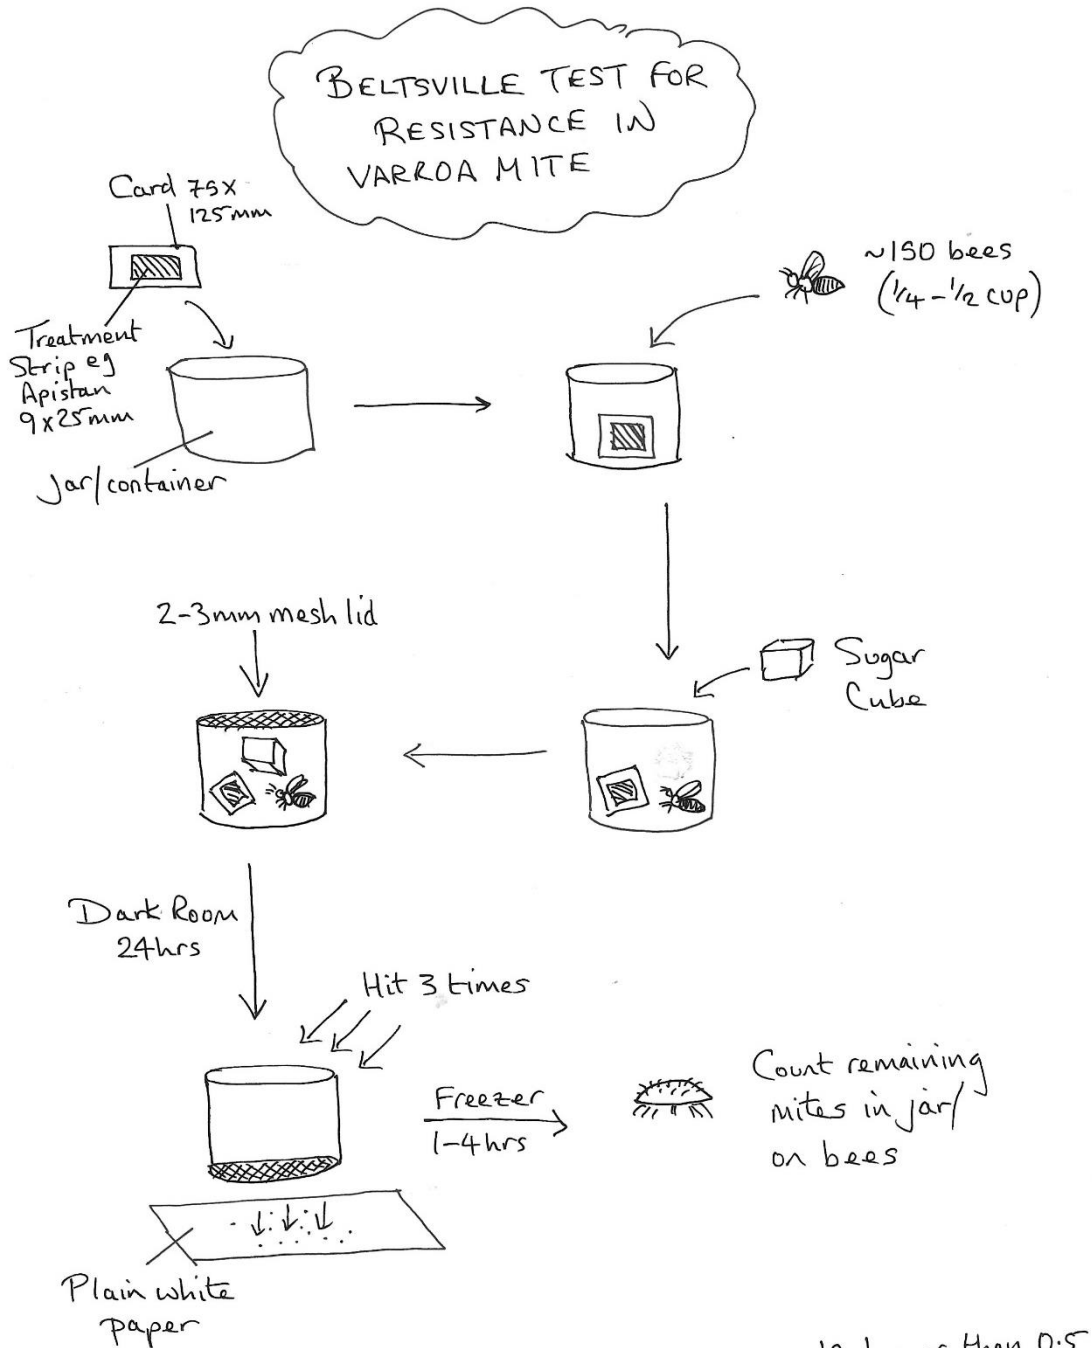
BELTSVILLE TEST FOR RESISTANCE IN VARROA MITE

Card 75x 125mm

Treatment Strip eg Apistan 9x25mm

Jar/container

~150 bees ($\frac{1}{4}$ - $\frac{1}{2}$ cup)

2-3mm mesh lid

Sugar Cube

Dark Room 24hrs

Hit 3 times

Freezer 1-4hrs

Count remaining mites in jar/ on bees

Plain white paper

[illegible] than 0.5